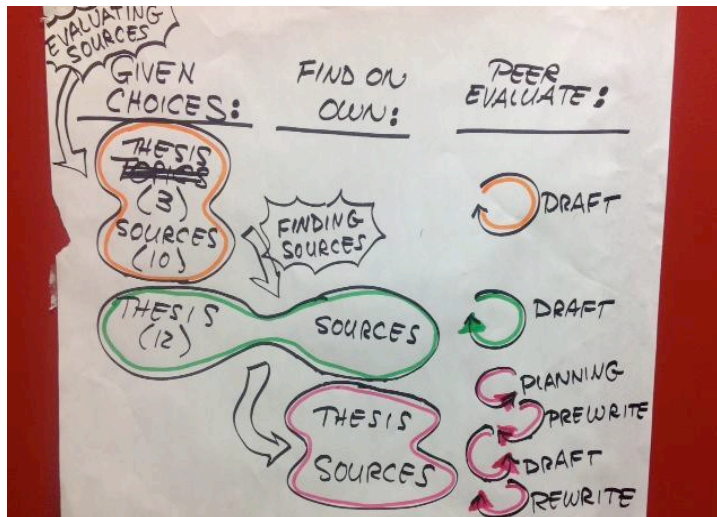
EVALUATING SOURCES

GIVEN CHOICES:

FIND ON OWN:

PEER EVALUATE:

THESIS
~~TOPICS~~
(3)
SOURCES
(10)

DRAFT

FINDING SOURCES

THESIS
(12)

SOURCES

DRAFT

THESIS

SOURCES

PLANNING

PREWRITE

DRAFT

REWRITE